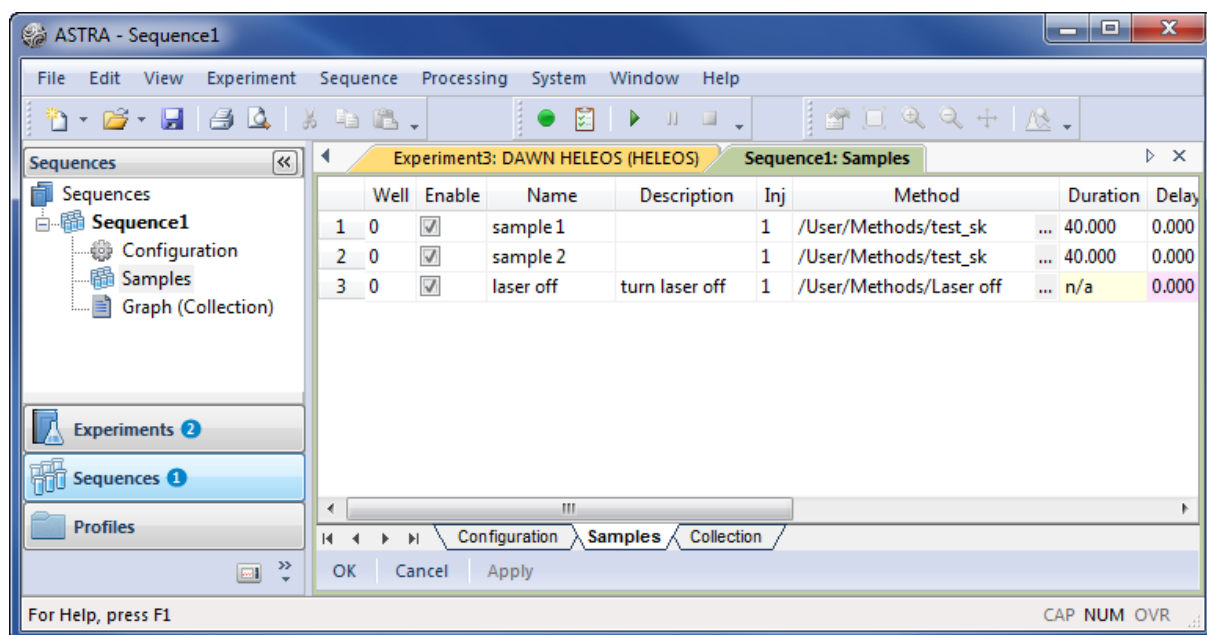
ASTRA - Sequence1

File Edit View Experiment Sequence Processing System Window Help

Sequences

Sequences
Sequence1
Configuration
Samples
Graph (Collection)

Experiments 2
Sequences 1
Profiles

Experiment3: DAWN HELEOS (HELEOS)
Sequence1: Samples

| | Well | Enable | Name | Description | Inj | Method | | Duration | Delay |
|---|---|---|---|---|---|---|---|---|---|
| 1 | 0 | ☑ | sample 1 | | 1 | /User/Methods/test_sk | ... | 40.000 | 0.000 |
| 2 | 0 | ☑ | sample 2 | | 1 | /User/Methods/test_sk | ... | 40.000 | 0.000 |
| 3 | 0 | ☑ | laser off | turn laser off | 1 | /User/Methods/Laser off | ... | n/a | 0.000 |

Configuration Samples Collection

OK Cancel Apply

For Help, press F1
CAP NUM OVR